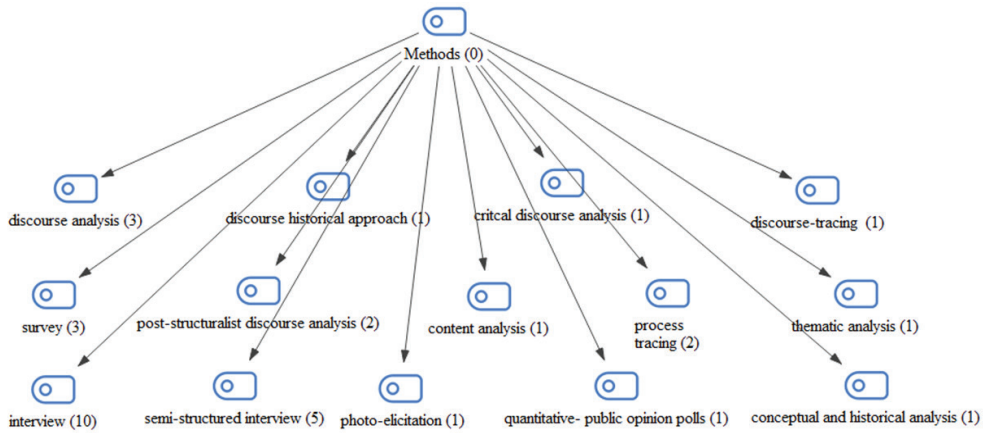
Methods (0)

discourse analysis (3)

discourse historical approach (1)

critcal discourse analysis (1)

discourse-tracing (1)

survey (3)

post-structuralist discourse analysis (2)

content analysis (1)

process tracing (2)

thematic analysis (1)

interview (10)

semi-structured interview (5)

photo-elicitation (1)

quantitative- public opinion polls (1)

conceptual and historical analysis (1)